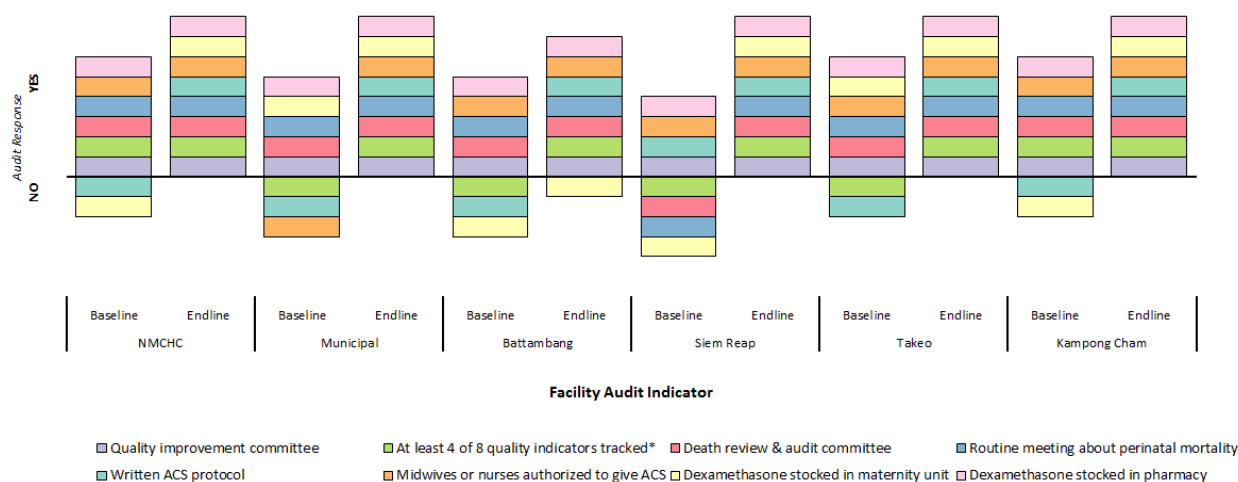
YES
Audit Response
NO

| Baseline | Endline | Baseline | Endline | Baseline | Endline | Baseline | Endline | Baseline | Endline | Baseline | Endline |
|---|---|---|---|---|---|---|---|---|---|---|---|
| NMCHC | | Municipal | | Battambang | | Siem Reap | | Takeo | | Kampong Cham | |

Facility Audit Indicator

Quality improvement committee
At least 4 of 8 quality indicators tracked*
Death review & audit committee
Routine meeting about perinatal mortality
Written ACS protocol
Midwives or nurses authorized to give ACS
Dexamethasone stocked in maternity unit
Dexamethasone stocked in pharmacy